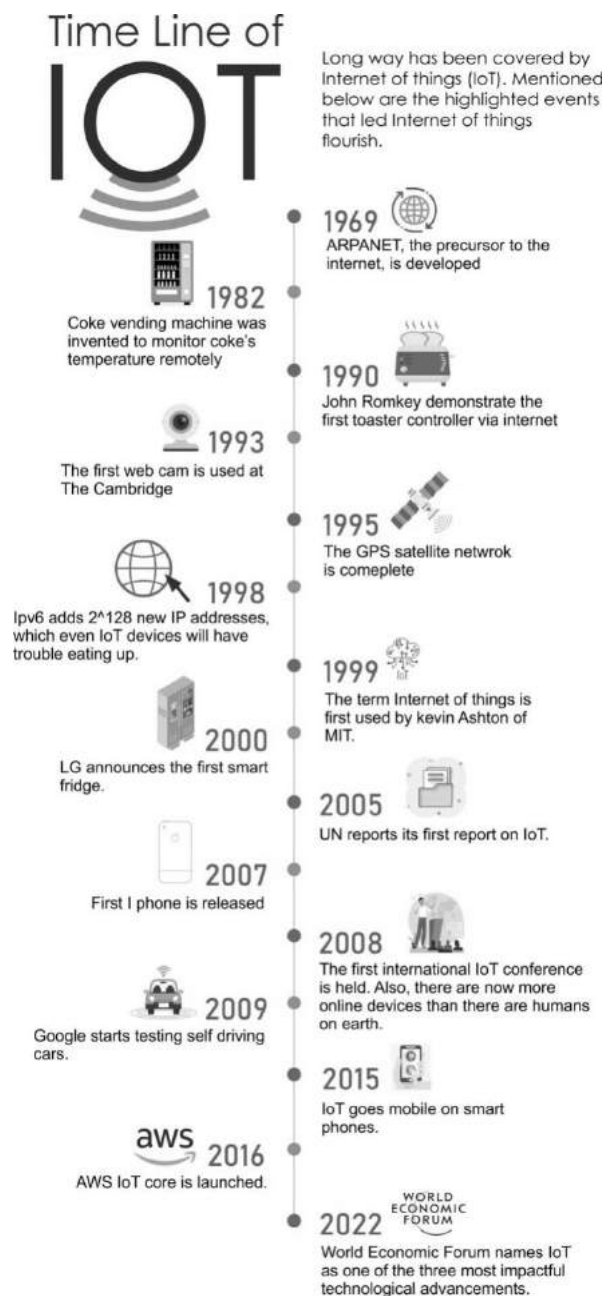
Time Line of IOT

Long way has been covered by Internet of things (IoT). Mentioned below are the highlighted events that led Internet of things flourish.

1969
ARPANET, the precursor to the internet, is developed

1982
Coke vending machine was invented to monitor coke's temperature remotely

1990
John Romkey demonstrate the first toaster controller via internet

1993
The first web cam is used at The Cambridge

1995
The GPS satellite netwrok is comeplete

1998
Ipv6 adds 2^128 new IP addresses, which even IoT devices will have trouble eating up.

1999
IoT
The term Internet of things is first used by kevin Ashton of MIT.

2000
LG announces the first smart fridge.

2005
UN reports its first report on IoT.

2007
First I phone is released

2008
The first international IoT conference is held. Also, there are now more online devices than there are humans on earth.

2009
Google starts testing self driving cars.

2015
IoT goes mobile on smart phones.

aws
2016
AWS IoT core is launched.

2022
WORLD ECONOMIC FORUM
World Economic Forum names IoT as one of the three most impactful technological advancements.